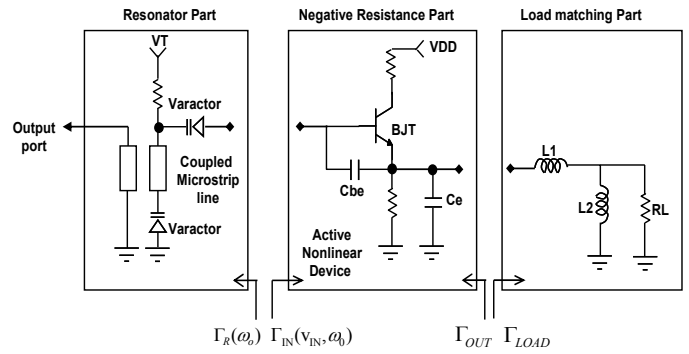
Resonator Part

Negative Resistance Part

Load matching Part

VT

Varactor

Output port

Coupled Microstrip line

Varactor

VDD

BJT

Cbe

Ce

Active Nonlinear Device

L1

L2

RL

$\Gamma_R(\omega_o)$ $\Gamma_{IN}(v_{IN}, \omega_0)$

$\Gamma_{OUT}$ $\Gamma_{LOAD}$